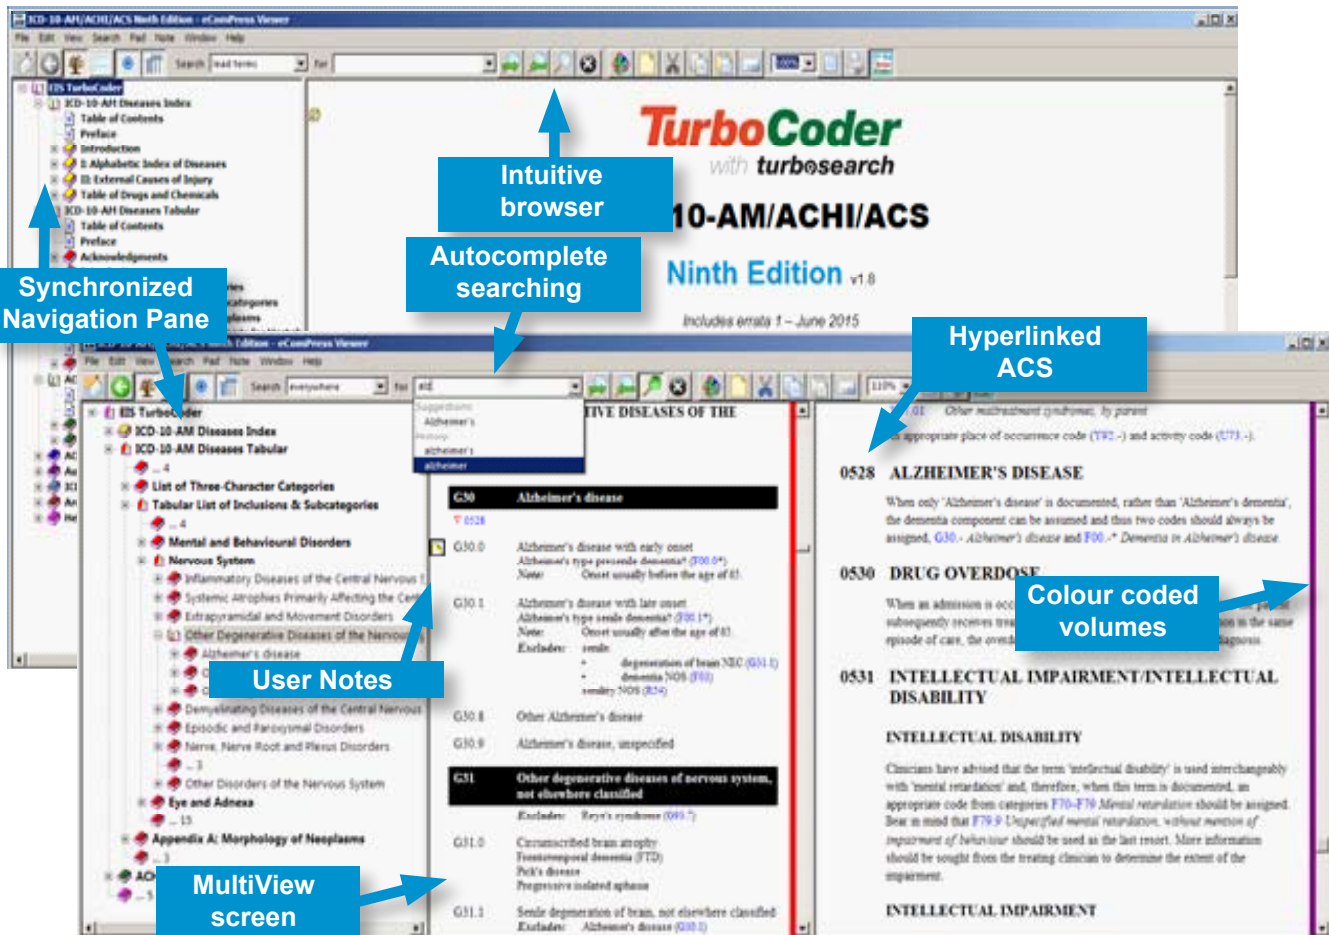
ICD-10-AM/ACHI/ACS Ninth Edition - eComPress Viewer

File Edit View Search Pad Note Window Help

Search lead terms for

EIS TurboCoder
ICD-10-AM Diseases Index
Table of Contents
Preface
Introduction
I: Alphabetic Index of Diseases
II: External Causes of Injury
Table of Drugs and Chemicals
ICD-10-AM Diseases Tabular
Table of Contents
Preface
Acknowledgments

TurboCoder
with turbosearch
10-AM/ACHI/ACS
Ninth Edition v1.8
Includes errata 1 – June 2015

Intuitive browser

Autocomplete searching

Synchronized Navigation Pane

Hyperlinked ACS

File Edit View Search Pad Note Window Help

Search everywhere for alz

Suggestions
Alzheimer's
History
alzheimer's
alzheimer

EIS TurboCoder
ICD-10-AM Diseases Index
ICD-10-AM Diseases Tabular
List of Three-Character Categories
Tabular List of Inclusions & Subcategories
Mental and Behavioural Disorders
Nervous System
Inflammatory Diseases of the Central Nervous
Systemic Atrophies Primarily Affecting the Cent
Extrapyramidal and Movement Disorders
Other Degenerative Diseases of the Nervous
Alzheimer's disease
Demyelinating Diseases of the Central Nervous
Episodic and Paroxysmal Disorders
Nerve, Nerve Root and Plexus Disorders
Other Disorders of the Nervous System
Eye and Adnexa
Appendix A: Morphology of Neoplasms

TIVE DISEASES OF THE

G30 Alzheimer's disease
0528
G30.0 Alzheimer's disease with early onset
Alzheimer's type presenile dementia (F00.0*)
Note: Onset usually before the age of 65
G30.1 Alzheimer's disease with late onset
Alzheimer's type senile dementia (F00.1*)
Note: Onset usually after the age of 65
Excludes: senile
degeneration of brain NEC (G31.1)
dementia NOS (F03)
senility NOS (R54)
G30.8 Other Alzheimer's disease
G30.9 Alzheimer's disease, unspecified
G31 Other degenerative diseases of nervous system, not elsewhere classified
Excludes: Reye's syndrome (G93.7)
G31.0 Circumscribed brain atrophy
Frontotemporal dementia (FTD)
Pick's disease
Progressive isolated aphasia
G31.1 Senile degeneration of brain, not elsewhere classified
Excludes: Alzheimer's disease (G30.-)

Other maltreatment syndromes, by parent
appropriate place of occurrence code (Y92.-) and activity code (U73.-).

0528 ALZHEIMER'S DISEASE
When only 'Alzheimer's disease' is documented, rather than 'Alzheimer's dementia', the dementia component can be assumed and thus two codes should always be assigned, G30.- Alzheimer's disease and F00.-* Dementia in Alzheimer's disease.

0530 DRUG OVERDOSE
When an admission is oc subsequently receives trea episode of care, the overd

0531 INTELLECTUAL IMPAIRMENT/INTELLECTUAL DISABILITY

INTELLECTUAL DISABILITY
Clinicians have advised that the term 'intellectual disability' is used interchangeably with 'mental retardation' and, therefore, when this term is documented, an appropriate code from categories F70-F79 Mental retardation should be assigned. Bear in mind that F79.9 Unspecified mental retardation, without mention of impairment of behaviour should be used as the last resort. More information should be sought from the treating clinician to determine the extent of the impairment.

INTELLECTUAL IMPAIRMENT

Colour coded volumes

User Notes

MultiView screen